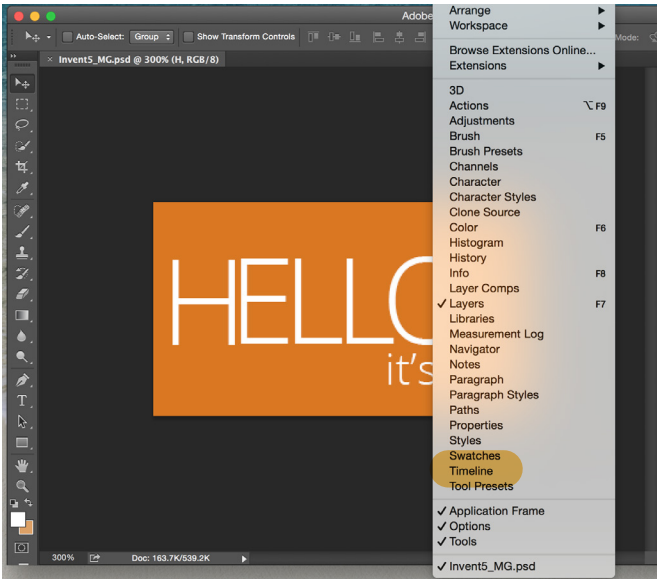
Adobe

Auto-Select: Group Show Transform Controls

Mode:

Invent5_MG.psd @ 300% (H, RGB/8)

HELLO
it's

300% Doc: 163.7K/539.2K

Arrange
Workspace

Browse Extensions Online...
Extensions

3D
Actions ⌥F9
Adjustments
Brush F5
Brush Presets
Channels
Character
Character Styles
Clone Source
Color F6
Histogram
History
Info F8
Layer Comps
✓ Layers F7
Libraries
Measurement Log
Navigator
Notes
Paragraph
Paragraph Styles
Paths
Properties
Styles
Swatches
Timeline
Tool Presets

✓ Application Frame
✓ Options
✓ Tools

✓ Invent5_MG.psd